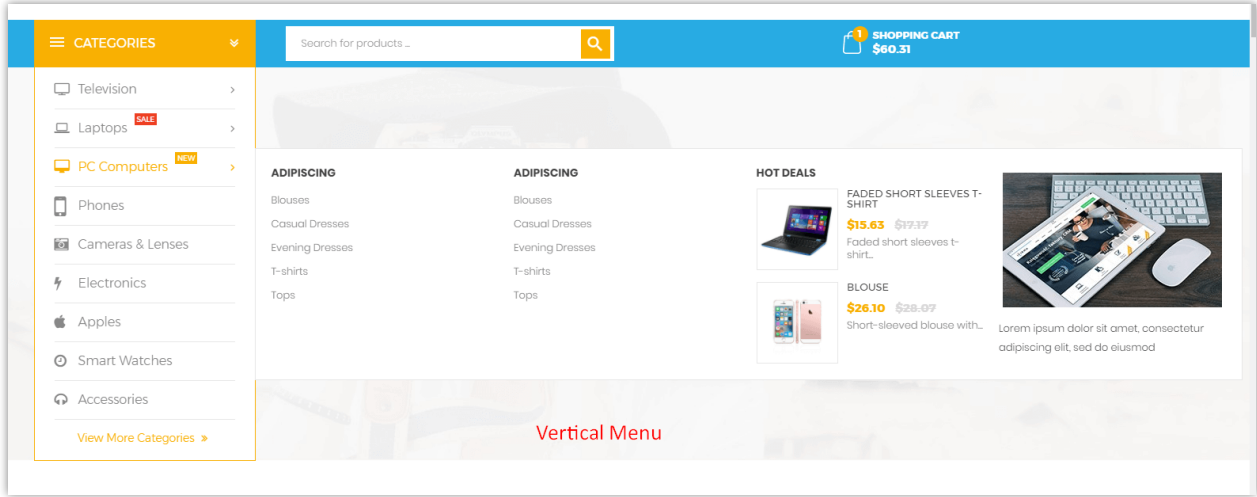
CATEGORIES

Search for products ...

1 SHOPPING CART
$60.31

Television
Laptops SALE
PC Computers NEW
Phones
Cameras & Lenses
Electronics
Apples
Smart Watches
Accessories
View More Categories »

ADIPISCING
Blouses
Casual Dresses
Evening Dresses
T-shirts
Tops

ADIPISCING
Blouses
Casual Dresses
Evening Dresses
T-shirts
Tops

HOT DEALS

FADED SHORT SLEEVES T-SHIRT
$15.63 $17.17
Faded short sleeves t-shirt...

BLOUSE
$26.10 $28.07
Short-sleeved blouse with...

Lorem ipsum dolor sit amet, consectetur adipiscing elit, sed do eiusmod

Vertical Menu